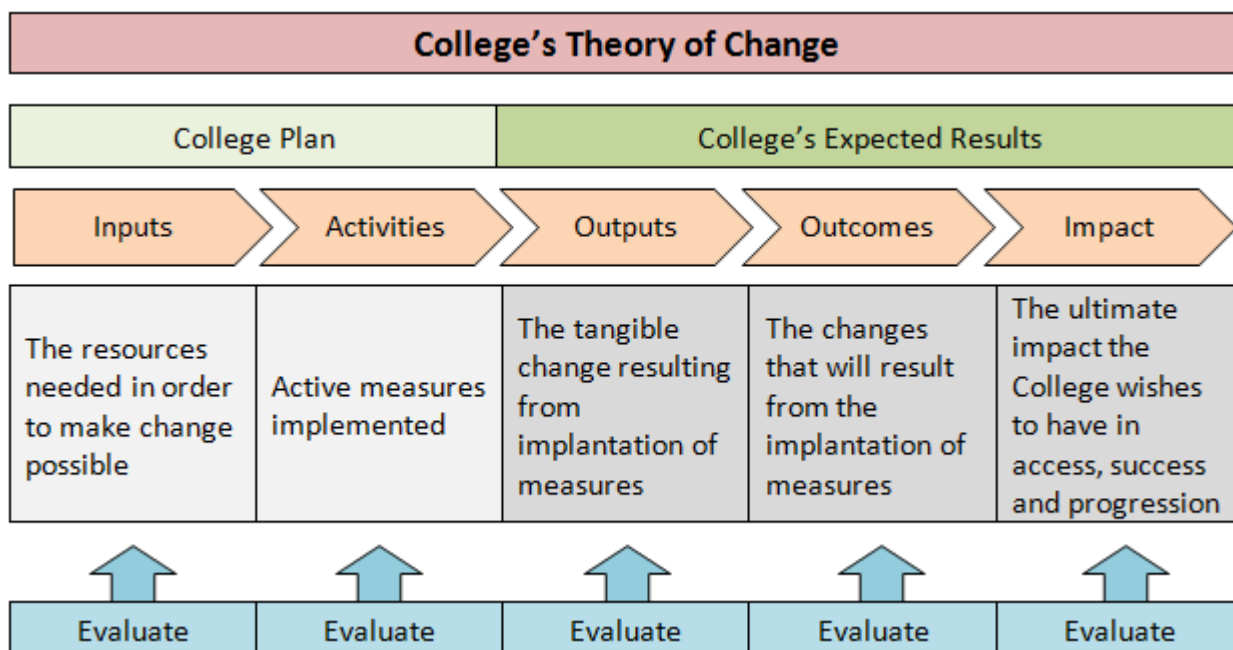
College's Theory of Change

College Plan

College's Expected Results

Inputs

Activities

Outputs

Outcomes

Impact

The resources needed in order to make change possible

Active measures implemented

The tangible change resulting from implantation of measures

The changes that will result from the implantation of measures

The ultimate impact the College wishes to have in access, success and progression

Evaluate

Evaluate

Evaluate

Evaluate

Evaluate